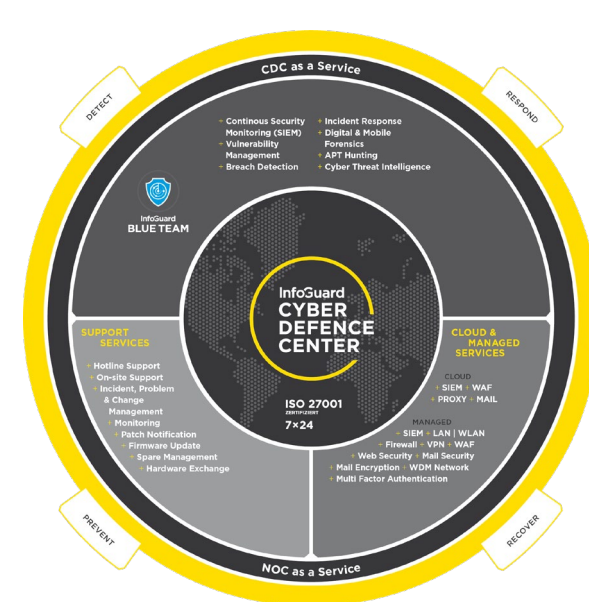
CDC as a Service

DETECT

RESPOND

+ Continous Security Monitoring (SIEM)
+ Vulnerability Management
+ Breach Detection

+ Incident Response
+ Digital & Mobile Forensics
+ APT Hunting
+ Cyber Threat Intelligence

InfoGuard
BLUE TEAM

InfoGuard
CYBER DEFENCE CENTER

ISO 27001
ZERTIFIZIERT
7×24

SUPPORT SERVICES

+ Hotline Support
+ On-site Support
+ Incident, Problem & Change Management
+ Monitoring
+ Patch Notification
+ Firmware Update
+ Spare Management
+ Hardware Exchange

CLOUD & MANAGED SERVICES

CLOUD
+ SIEM + WAF
+ PROXY + MAIL

MANAGED
+ SIEM + LAN | WLAN
+ Firewall + VPN + WAF
+ Web Security + Mail Security
+ Mail Encryption + WDM Network
+ Multi Factor Authentication

PREVENT

RECOVER

NOC as a Service